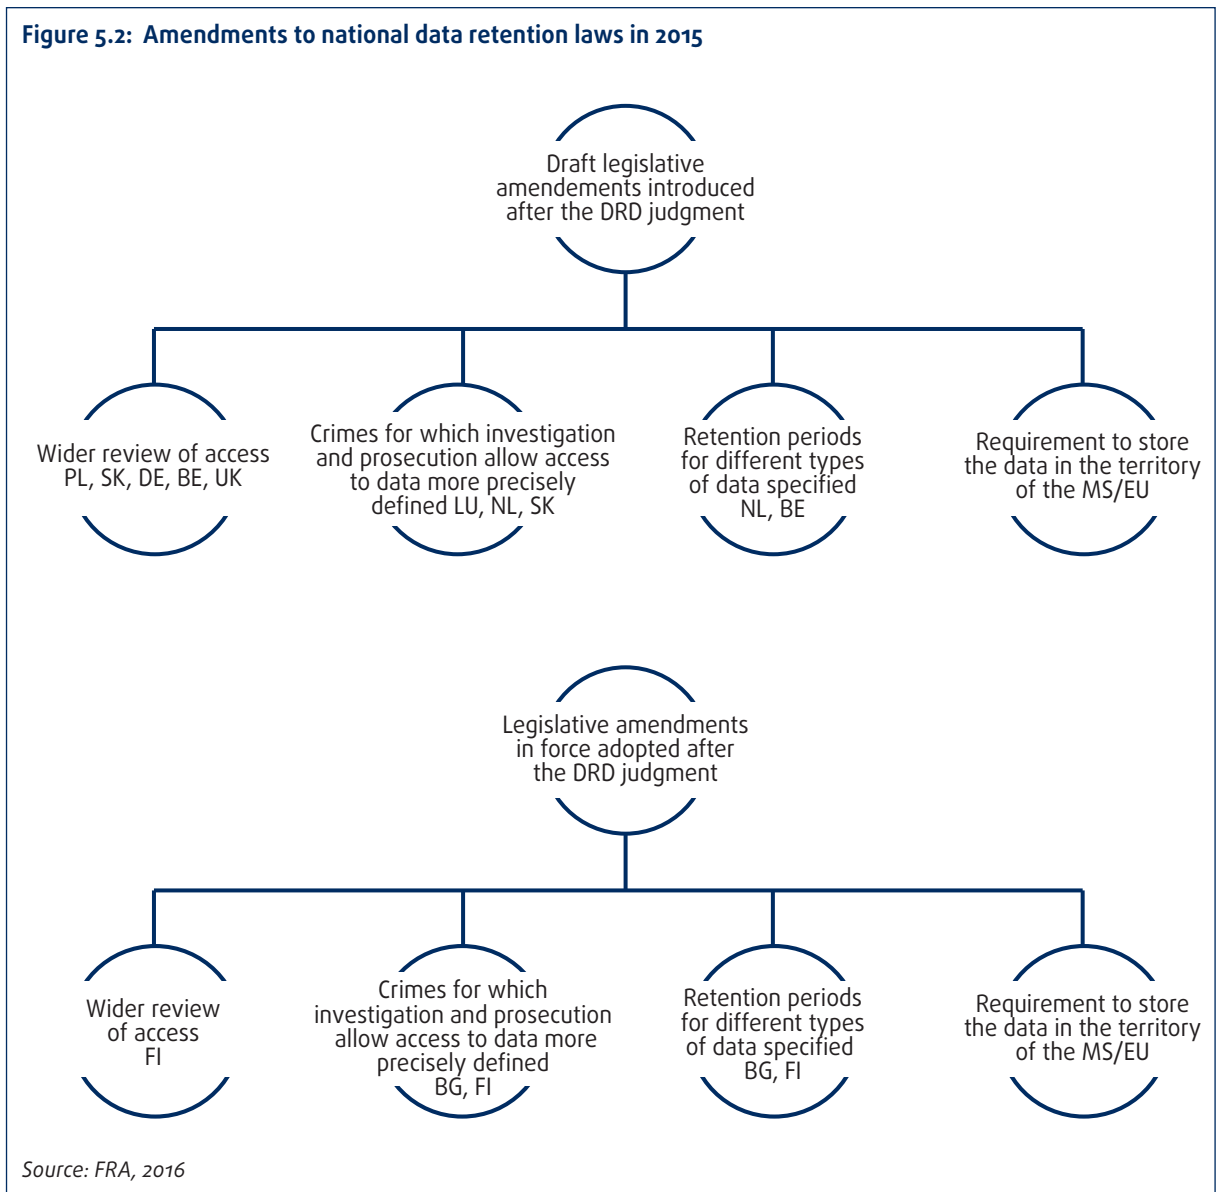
Figure 5.2: Amendments to national data retention laws in 2015

Draft legislative amendements introduced after the DRD judgment

Wider review of access PL, SK, DE, BE, UK

Crimes for which investigation and prosecution allow access to data more precisely defined LU, NL, SK

Retention periods for different types of data specified NL, BE

Requirement to store the data in the territory of the MS/EU

Legislative amendments in force adopted after the DRD judgment

Wider review of access FI

Crimes for which investigation and prosecution allow access to data more precisely defined BG, FI

Retention periods for different types of data specified BG, FI

Requirement to store the data in the territory of the MS/EU

Source: FRA, 2016